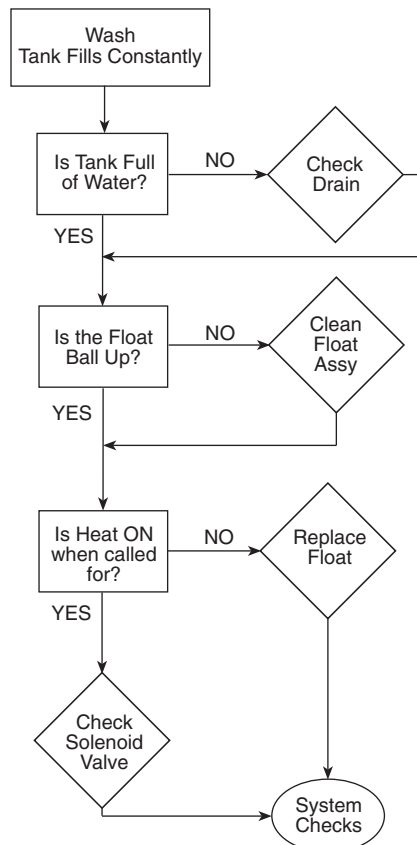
Wash Tank Fills Constantly

Is Tank Full of Water?

NO

Check Drain

YES

Is the Float Ball Up?

NO

Clean Float Assy

YES

Is Heat ON when called for?

NO

Replace Float

YES

Check Solenoid Valve

System Checks